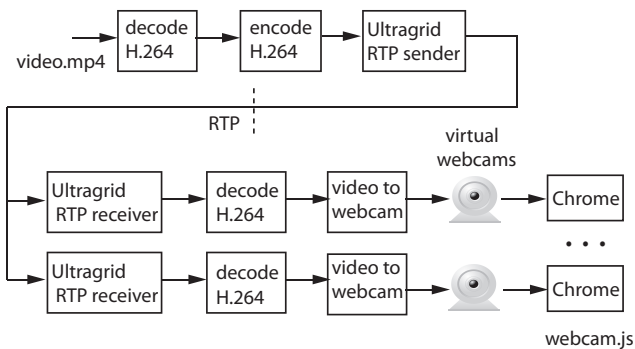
video.mp4

decode H.264

encode H.264

Ultragrid RTP sender

RTP

virtual webcams

Ultragrid RTP receiver

decode H.264

video to webcam

Chrome

• • •

Ultragrid RTP receiver

decode H.264

video to webcam

Chrome

webcam.js